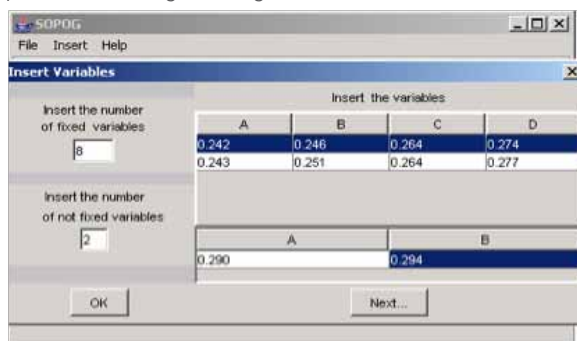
SOPOG

File Insert Help

Insert Variables

Insert the number of fixed variables

8

Insert the number of not fixed variables

2

Insert the variables

| A | B | C | D |
|---|---|---|---|
| 0.242 | 0.246 | 0.264 | 0.274 |
| 0.243 | 0.251 | 0.264 | 0.277 |

| A | B |
|---|---|
| 0.290 | 0.294 |

OK

Next...